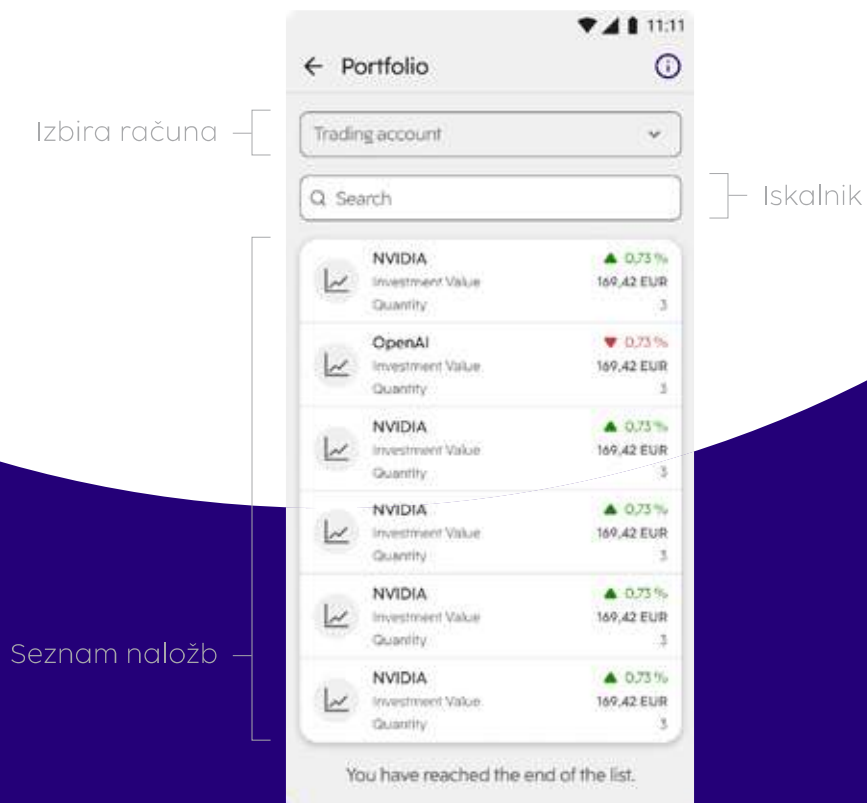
11:11

← Portfolio

Izbira računa

Trading account

Search

Iskalnik

NVIDIA
Investment Value
Quantity
▲ 0,73 %
169,42 EUR
3

OpenAI
Investment Value
Quantity
▼ 0,73 %
169,42 EUR
3

NVIDIA
Investment Value
Quantity
▲ 0,73 %
169,42 EUR
3

NVIDIA
Investment Value
Quantity
▲ 0,73 %
169,42 EUR
3

NVIDIA
Investment Value
Quantity
▲ 0,73 %
169,42 EUR
3

NVIDIA
Investment Value
Quantity
▲ 0,73 %
169,42 EUR
3

Seznam naložb

You have reached the end of the list.